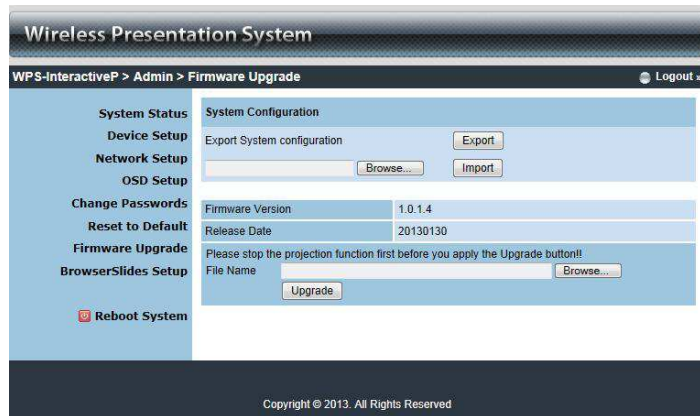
Wireless Presentation System

WPS-InteractiveP > Admin > Firmware Upgrade

Logout »

System Status
Device Setup
Network Setup
OSD Setup
Change Passwords
Reset to Default
Firmware Upgrade
BrowserSlides Setup

Reboot System

System Configuration

Export System configuration Export

Browse... Import

| Firmware Version | 1.0.1.4 |
|---|---|
| Release Date | 20130130 |

Please stop the projection function first before you apply the Upgrade button!!

File Name Browse...

Upgrade

Copyright © 2013. All Rights Reserved